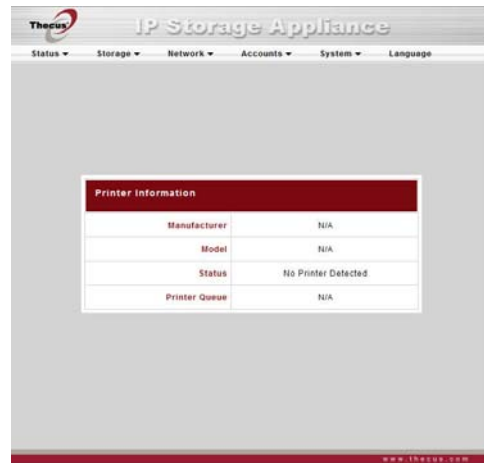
Thecus

IP Storage Appliance

Status ▾ Storage ▾ Network ▾ Accounts ▾ System ▾ Language

Printer Information

| | |
|---|---|
| Manufacturer | N/A |
| Model | N/A |
| Status | No Printer Detected |
| Printer Queue | N/A |

www.thecus.com